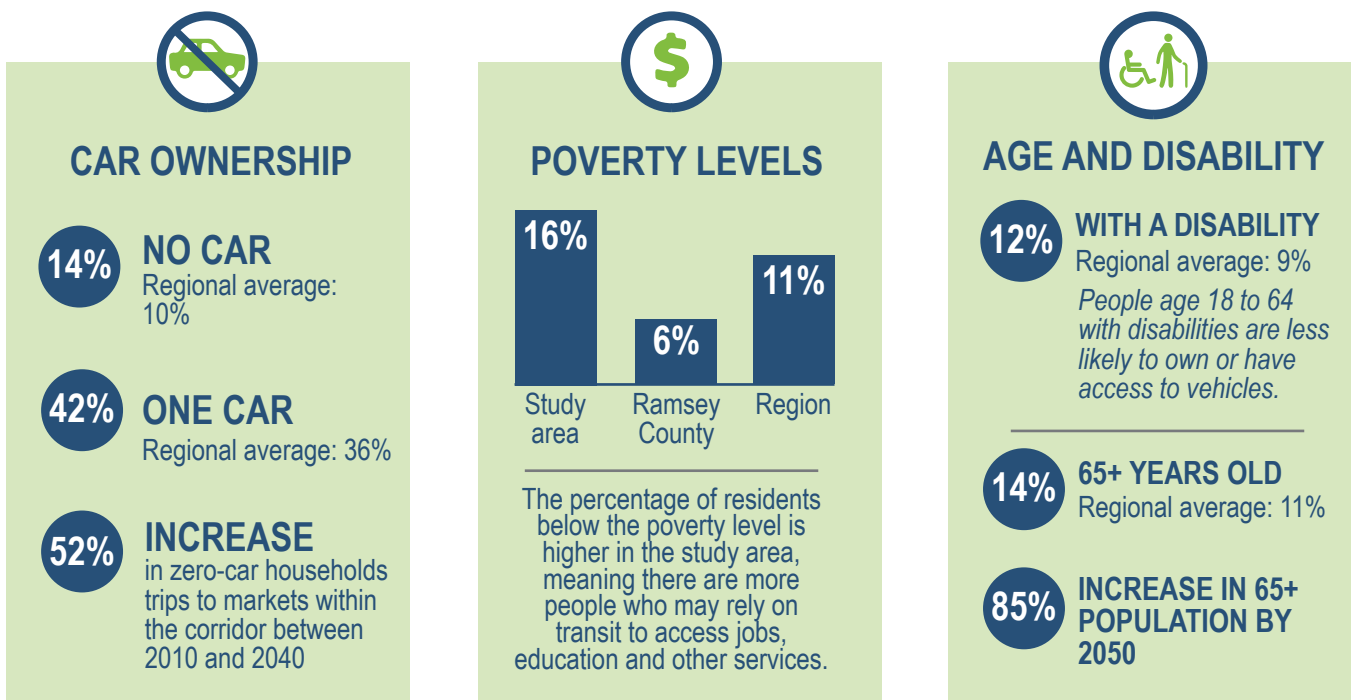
CAR OWNERSHIP

14% NO CAR
Regional average: 10%

42% ONE CAR
Regional average: 36%

52% INCREASE
in zero-car households trips to markets within the corridor between 2010 and 2040

$

POVERTY LEVELS

16%
6%
11%
Study area
Ramsey County
Region

The percentage of residents below the poverty level is higher in the study area, meaning there are more people who may rely on transit to access jobs, education and other services.

AGE AND DISABILITY

12% WITH A DISABILITY
Regional average: 9%
People age 18 to 64 with disabilities are less likely to own or have access to vehicles.

14% 65+ YEARS OLD
Regional average: 11%

85% INCREASE IN 65+ POPULATION BY 2050